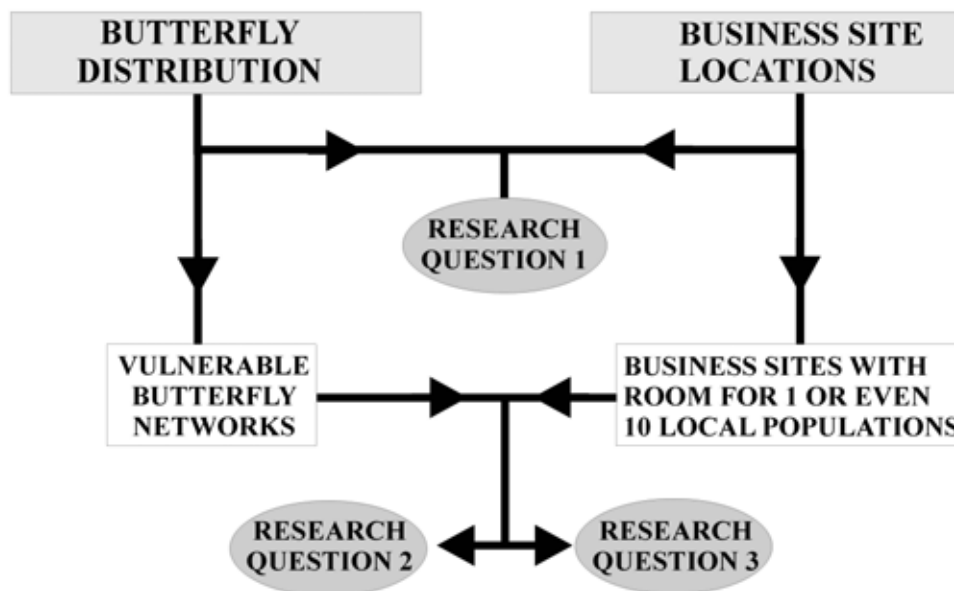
BUTTERFLY DISTRIBUTION

BUSINESS SITE LOCATIONS

RESEARCH QUESTION 1

VULNERABLE BUTTERFLY NETWORKS

BUSINESS SITES WITH ROOM FOR 1 OR EVEN 10 LOCAL POPULATIONS

RESEARCH QUESTION 2

RESEARCH QUESTION 3